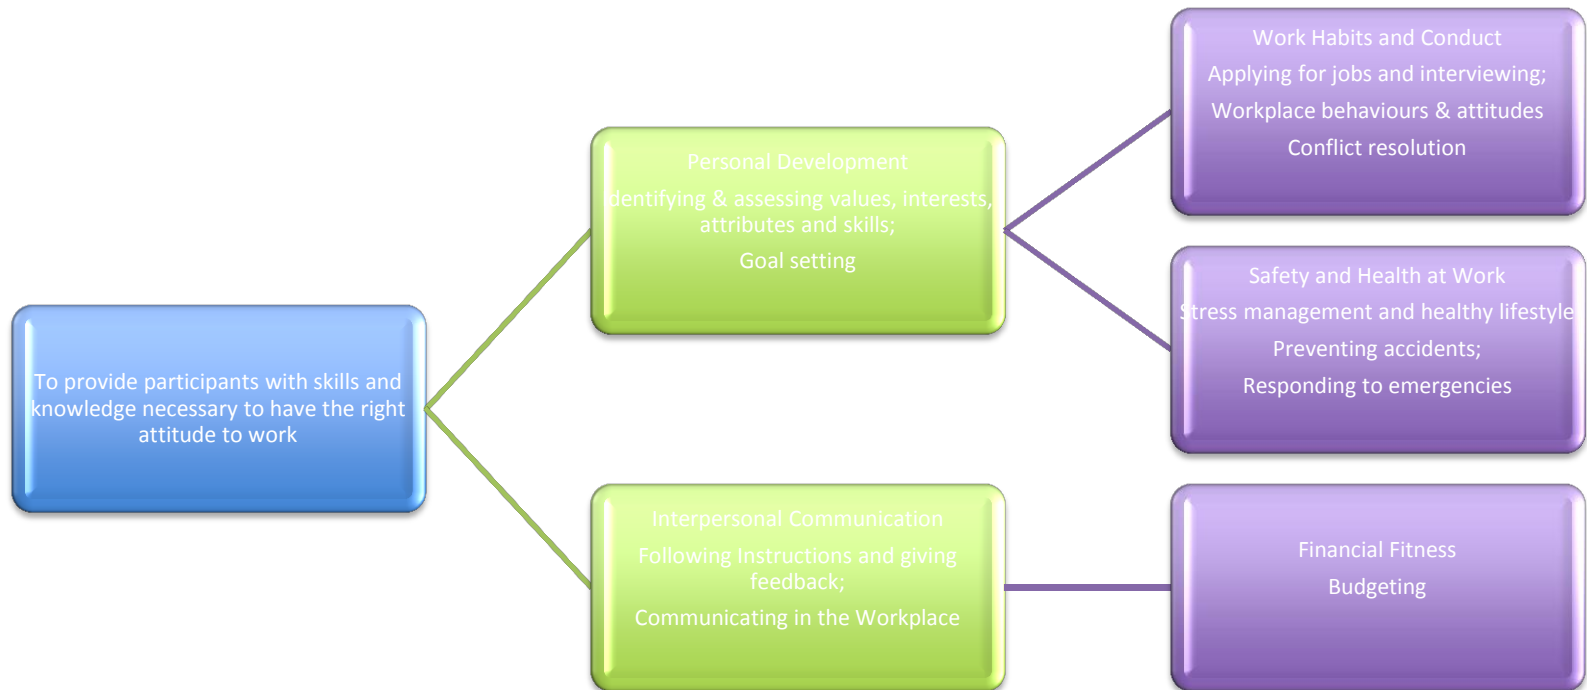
To provide participants with skills and knowledge necessary to have the right attitude to work

Personal Development

dentifying & assessing values, interests, attributes and skills;

Goal setting

Interpersonal Communication

Following Instructions and giving feedback;

Communicating in the Workplace

Work Habits and Conduct

Applying for jobs and interviewing;

Workplace behaviours & attitudes

Conflict resolution

Safety and Health at Work

Stress management and healthy lifestyle

Preventing accidents;

Responding to emergencies

Financial Fitness

Budgeting